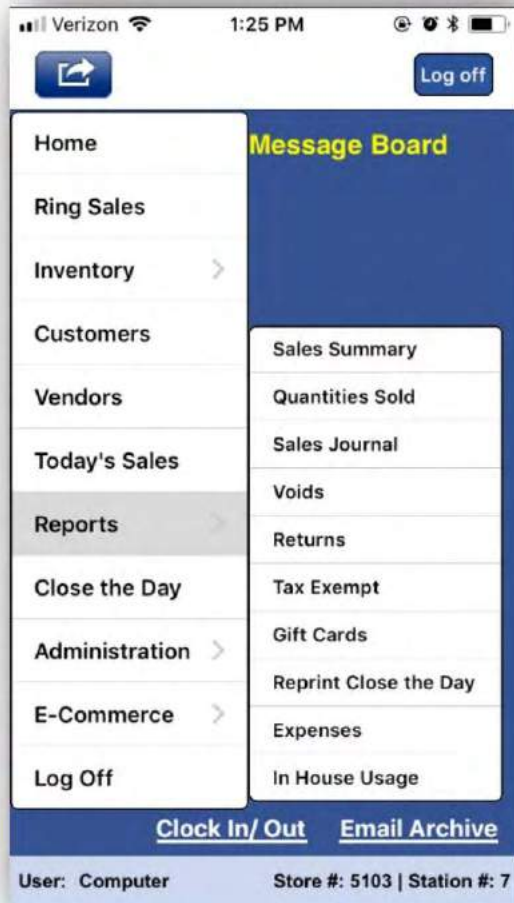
Verizon 1:25 PM

Log off

Message Board

Home
Ring Sales
Inventory
Customers
Vendors
Today's Sales
Reports
Close the Day
Administration
E-Commerce
Log Off

Sales Summary
Quantities Sold
Sales Journal
Voids
Returns
Tax Exempt
Gift Cards
Reprint Close the Day
Expenses
In House Usage

Clock In/ Out Email Archive

User: Computer Store #: 5103 | Station #: 7